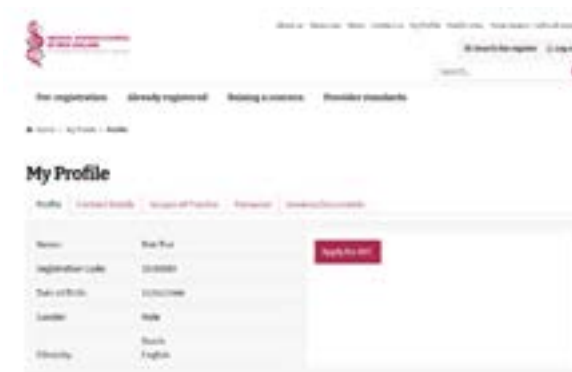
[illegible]

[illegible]

Search the register  Log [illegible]

Search

Pre-registration  Already registered  Raising a concern  Provider standards

Home / My Profile / Profile

My Profile

Profile  Contact Details  Scopes of Practice  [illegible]  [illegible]

| | |
|---|---|
| Name | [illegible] |
| Registration Code | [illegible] |
| Date of Birth | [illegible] |
| Gender | Male |
| Ethnicity | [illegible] English |

Apply for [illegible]